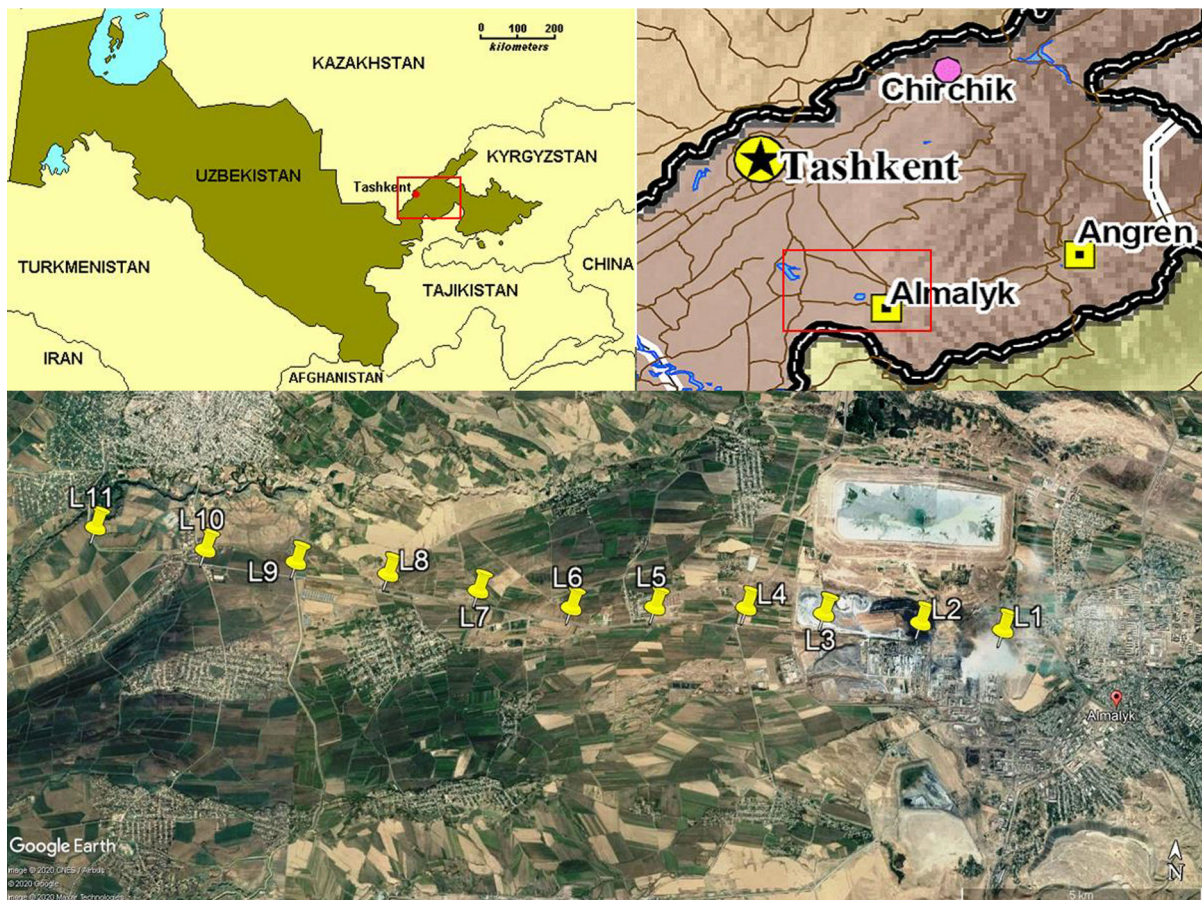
0 100 200
kilometers

KAZAKHSTAN
UZBEKISTAN
Tashkent
KYRGYZSTAN
TURKMENISTAN
TAJIKISTAN
CHINA
IRAN
AFGHANISTAN

Chirchik
Tashkent
Angren
Almalyk

L11
L10
L9
L8
L7
L6
L5
L4
L3
L2
L1
Almalyk
Google Earth
Image © 2020 CNES / Airbus
© 2020 Google
Image © 2020 Maxar Technologies
5 km
N